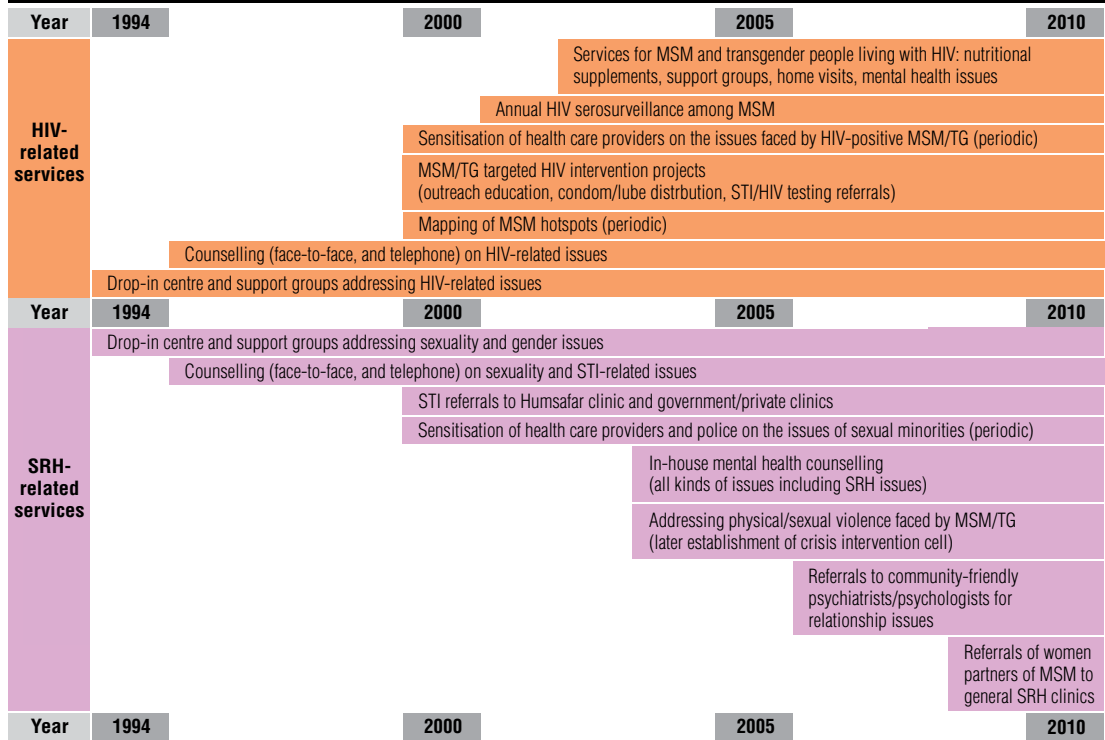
Year 1994 2000 2005 2010

HIV-related services

Services for MSM and transgender people living with HIV: nutritional supplements, support groups, home visits, mental health issues

Annual HIV serosurveillance among MSM

Sensitisation of health care providers on the issues faced by HIV-positive MSM/TG (periodic)

MSM/TG targeted HIV intervention projects (outreach education, condom/lube distrbution, STI/HIV testing referrals)

Mapping of MSM hotspots (periodic)

Counselling (face-to-face, and telephone) on HIV-related issues

Drop-in centre and support groups addressing HIV-related issues

Year 1994 2000 2005 2010

SRH-related services

Drop-in centre and support groups addressing sexuality and gender issues

Counselling (face-to-face, and telephone) on sexuality and STI-related issues

STI referrals to Humsafar clinic and government/private clinics

Sensitisation of health care providers and police on the issues of sexual minorities (periodic)

In-house mental health counselling (all kinds of issues including SRH issues)

Addressing physical/sexual violence faced by MSM/TG (later establishment of crisis intervention cell)

Referrals to community-friendly psychiatrists/psychologists for relationship issues

Referrals of women partners of MSM to general SRH clinics

Year 1994 2000 2005 2010